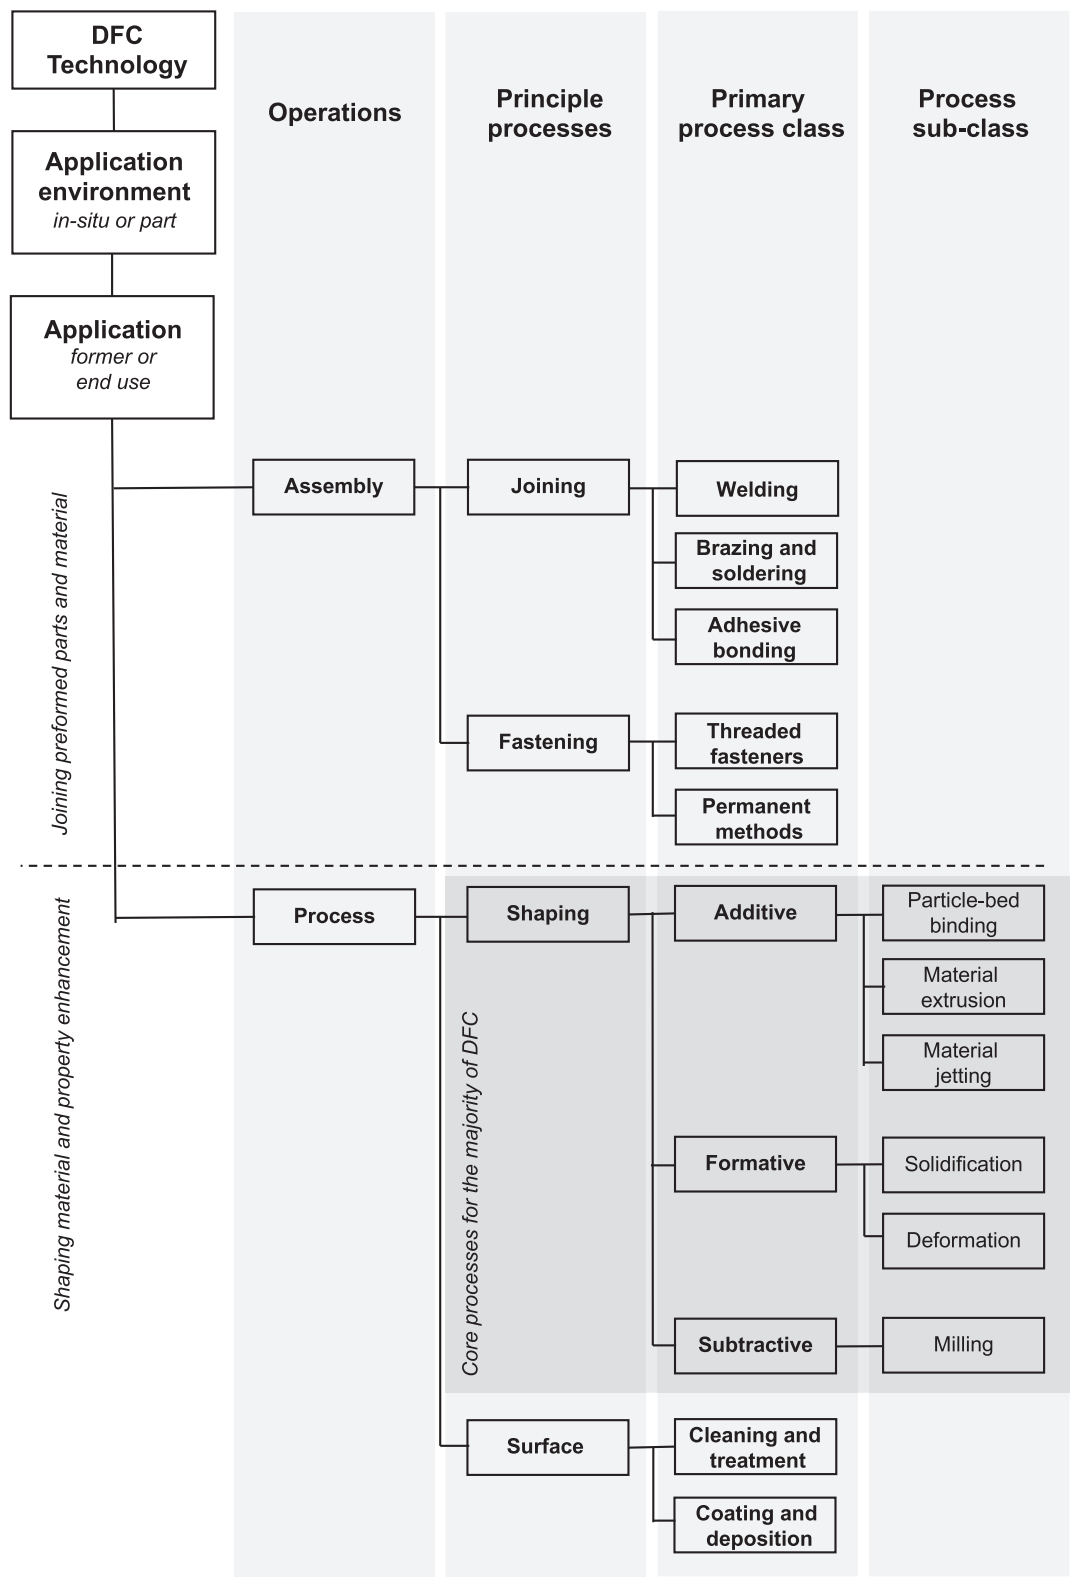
DFC Technology

Application environment
in-situ or part

Application
former or end use

Operations

Principle processes

Primary process class

Process sub-class

Joining preformed parts and material

Assembly

Joining

Welding

Brazing and soldering

Adhesive bonding

Fastening

Threaded fasteners

Permanent methods

Shaping material and property enhancement

Process

Shaping

Core processes for the majority of DFC

Additive

Particle-bed binding

Material extrusion

Material jetting

Formative

Solidification

Deformation

Subtractive

Milling

Surface

Cleaning and treatment

Coating and deposition